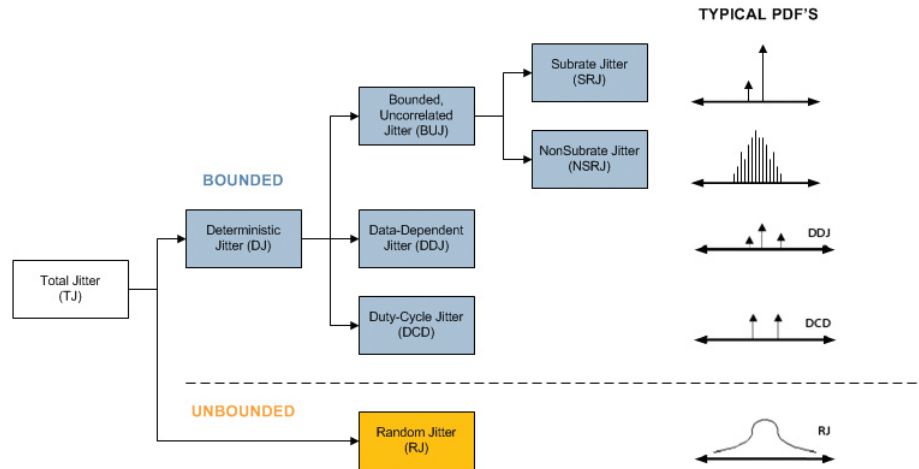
TYPICAL PDF'S

BOUNDED

Total Jitter (TJ)

Deterministic Jitter (DJ)

Bounded, Uncorrelated Jitter (BUJ)

Subrate Jitter (SRJ)

NonSubrate Jitter (NSRJ)

Data-Dependent Jitter (DDJ)

DDJ

Duty-Cycle Jitter (DCD)

DCD

UNBOUNDED

Random Jitter (RJ)

RJ